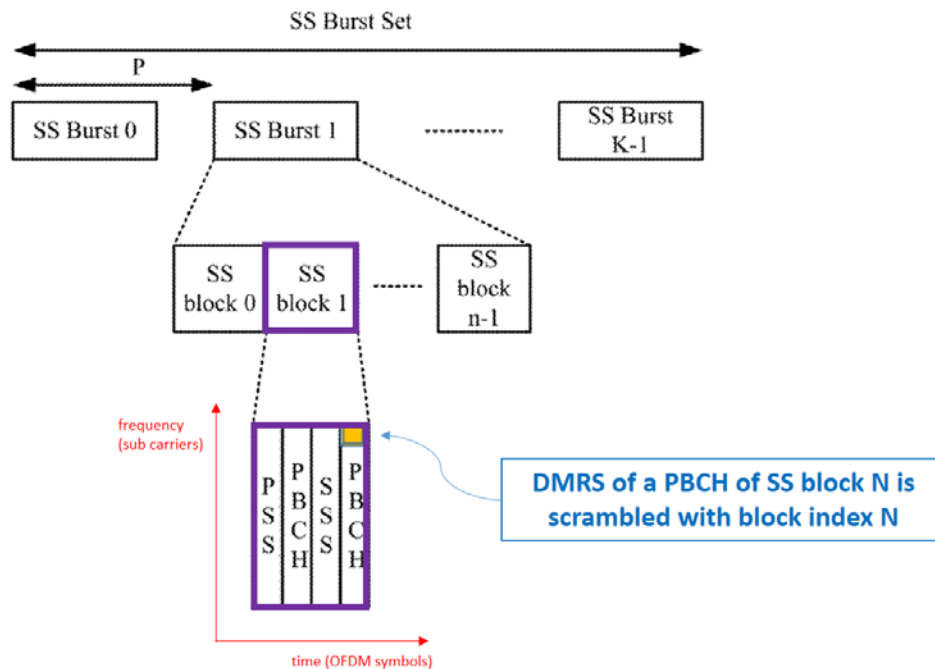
SS Burst Set

P

SS Burst 0

SS Burst 1

SS Burst K-1

SS block 0

SS block 1

SS block n-1

frequency (sub carriers)

PSS

PBCH

SSS

PBCH

DMRS of a PBCH of SS block N is scrambled with block index N

time (OFDM symbols)